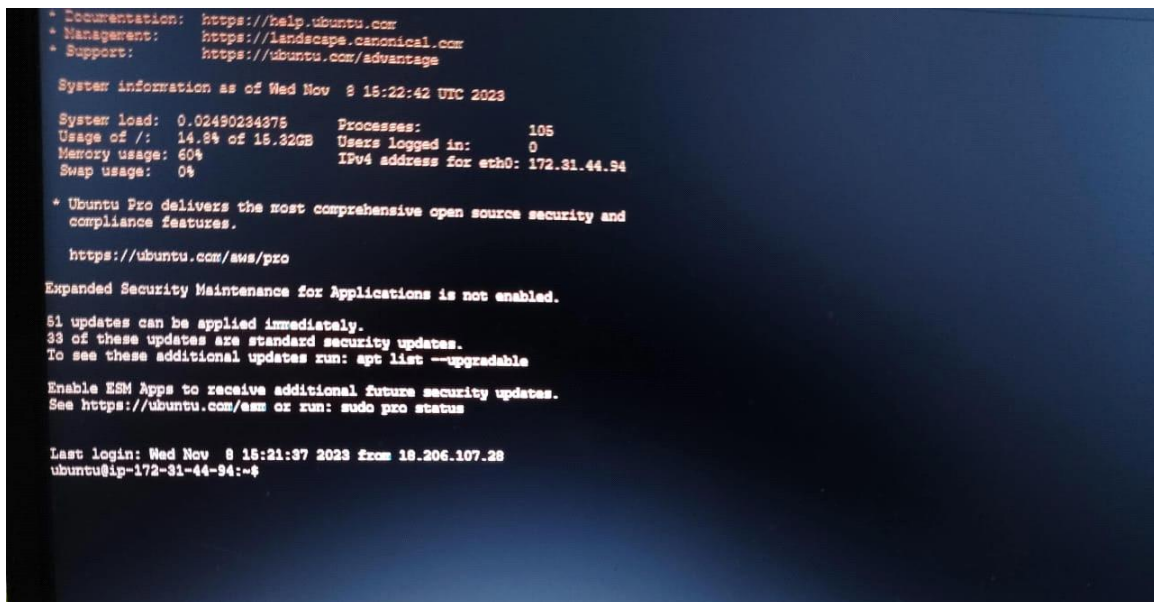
* Documentation: https://help.ubuntu.com
* Management: https://landscape.canonical.com
* Support: https://ubuntu.com/advantage

System information as of Wed Nov 8 15:22:42 UTC 2023

System load: 0.02490234375
Usage of /: 14.8% of 15.32GB
Memory usage: 60%
Swap usage: 0%

Processes: 105
Users logged in: 0
IPv4 address for eth0: 172.31.44.94

* Ubuntu Pro delivers the most comprehensive open source security and compliance features.

https://ubuntu.com/aws/pro

Expanded Security Maintenance for Applications is not enabled.

51 updates can be applied immediately.
33 of these updates are standard security updates.
To see these additional updates run: apt list --upgradable

Enable ESM Apps to receive additional future security updates.
See https://ubuntu.com/esm or run: sudo pro status

Last login: Wed Nov 8 15:21:37 2023 from 18.206.107.28
ubuntu@ip-172-31-44-94:~$